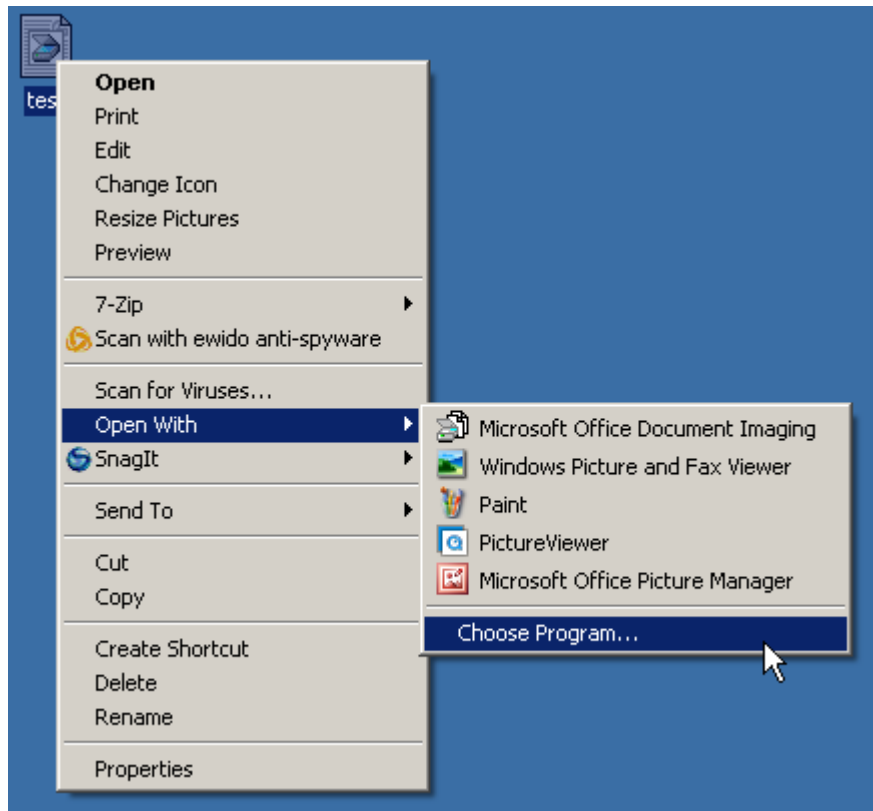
tes

Open
Print
Edit
Change Icon
Resize Pictures
Preview

7-Zip
Scan with ewido anti-spyware

Scan for Viruses...
Open With
SnagIt

Send To

Cut
Copy

Create Shortcut
Delete
Rename

Properties

Microsoft Office Document Imaging
Windows Picture and Fax Viewer
Paint
PictureViewer
Microsoft Office Picture Manager

Choose Program...